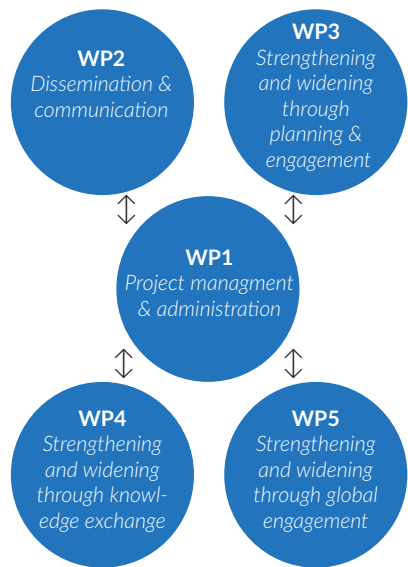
WP2
Dissemination & communication

WP3
Strengthening and widening through planning & engagement

WP1
Project managment & administration

WP4
Strengthening and widening through knowledge exchange

WP5
Strengthening and widening through global engagement